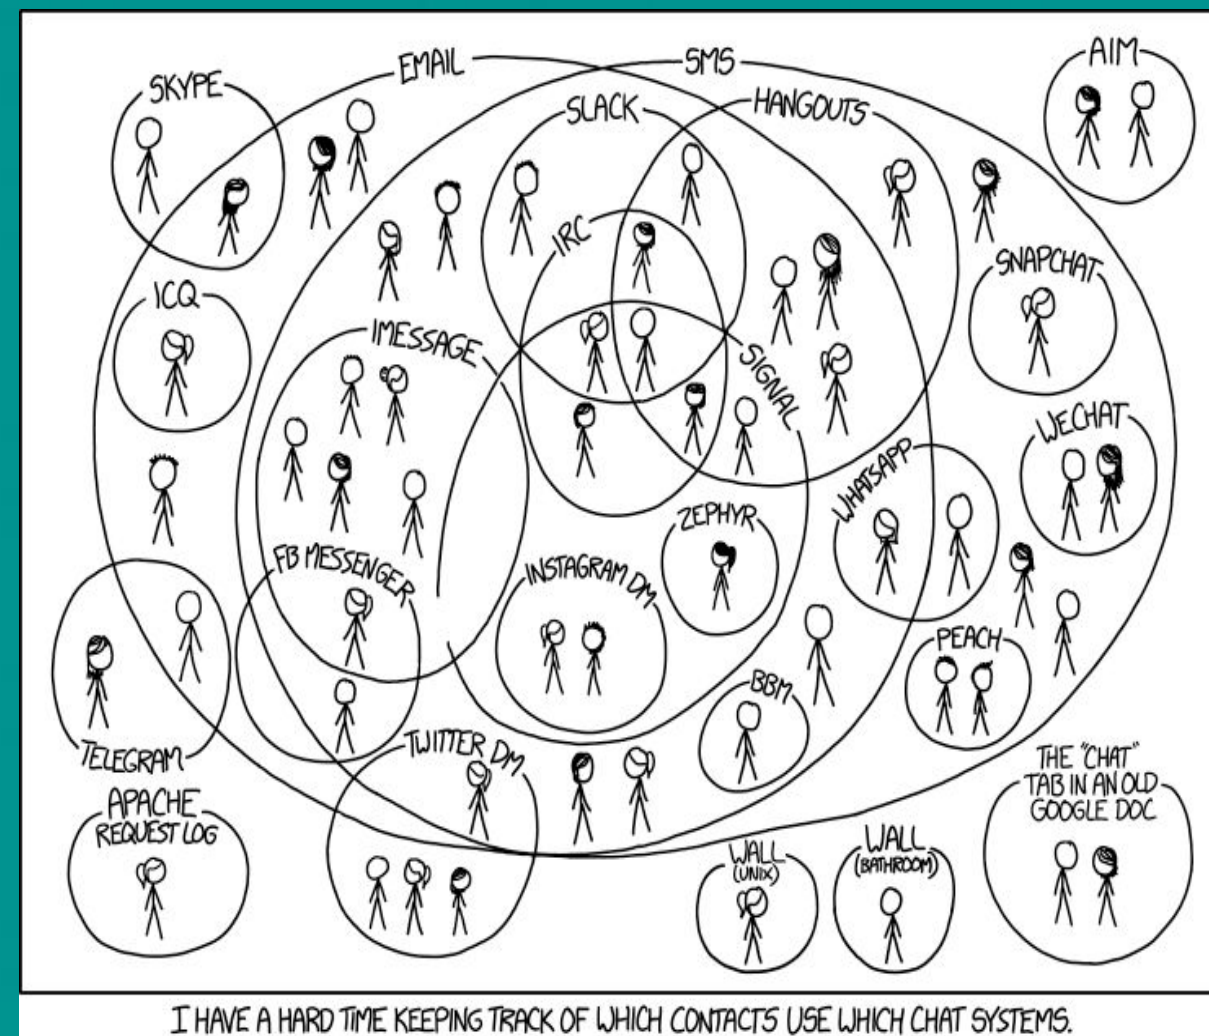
EMAIL
SMS
AIM
SKYPE
SLACK
HANGOUTS
IRC
SNAPCHAT
ICQ
IMESSAGE
SIGNAL
WECHAT
WHATSAPP
ZEPHYR
FB MESSENGER
INSTAGRAM DM
PEACH
BBM
TELEGRAM
TWITTER DM
THE "CHAT" TAB IN AN OLD GOOGLE DOC
APACHE REQUEST LOG
WALL (UNIX)
WALL (BATHROOM)

I HAVE A HARD TIME KEEPING TRACK OF WHICH CONTACTS USE WHICH CHAT SYSTEMS.